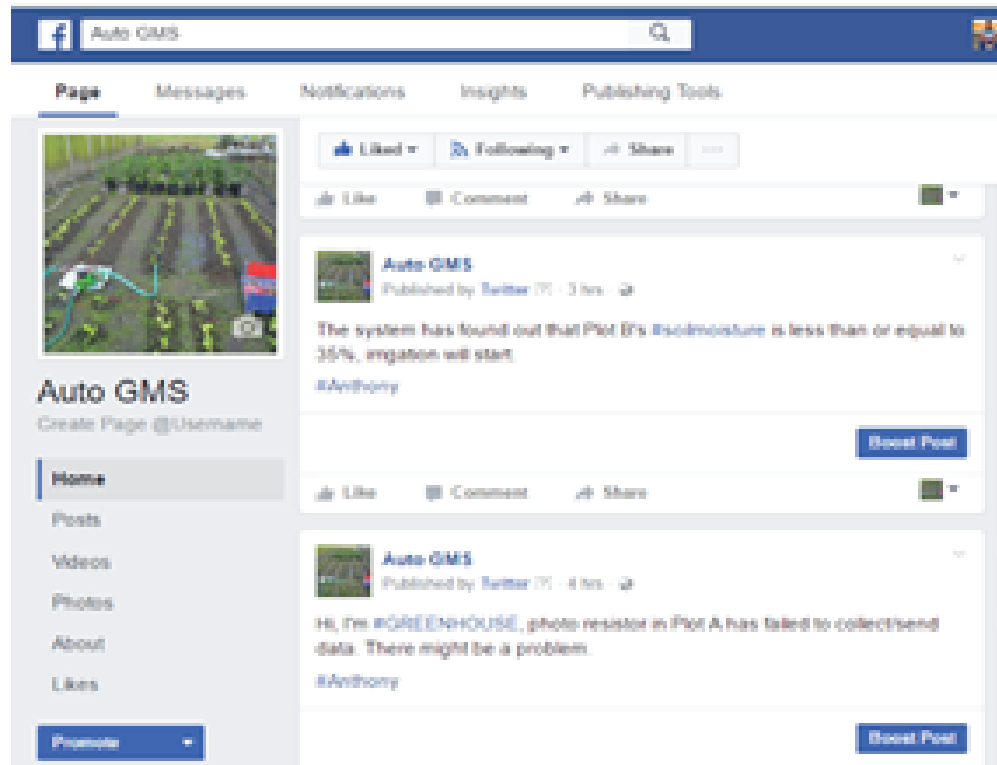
Auto GMS

Page Messages Notifications Insights Publishing Tools

Liked Following Share ···

Like Comment Share

Auto GMS
Published by Twitter [?] · 3 hrs ·

The system has found out that Plot B's #soilmoisture is less than or equal to 35%, irrigation will start.

#Anthony

Boost Post

Like Comment Share

Auto GMS
Published by Twitter [?] · 4 hrs ·

Hi, I'm #GREENHOUSE, photo resistor in Plot A has failed to collect/send data. There might be a problem.

#Anthony

Boost Post

Auto GMS
Create Page @Username

Home
Posts
Videos
Photos
About
Likes

Promote